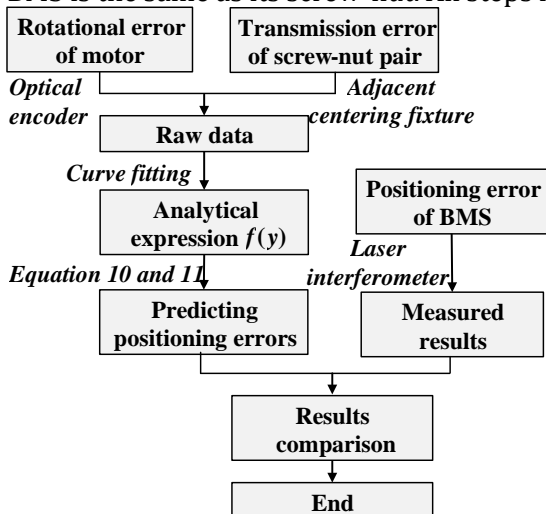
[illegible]

Rotational error of motor

Transmission error of screw-nut pair

Optical encoder

Adjacent centering fixture

Raw data

Curve fitting

Analytical expression $f(y)$

Positioning error of BMS

Laser interferometer

Equation 10 and 11

Predicting positioning errors

Measured results

Results comparison

End